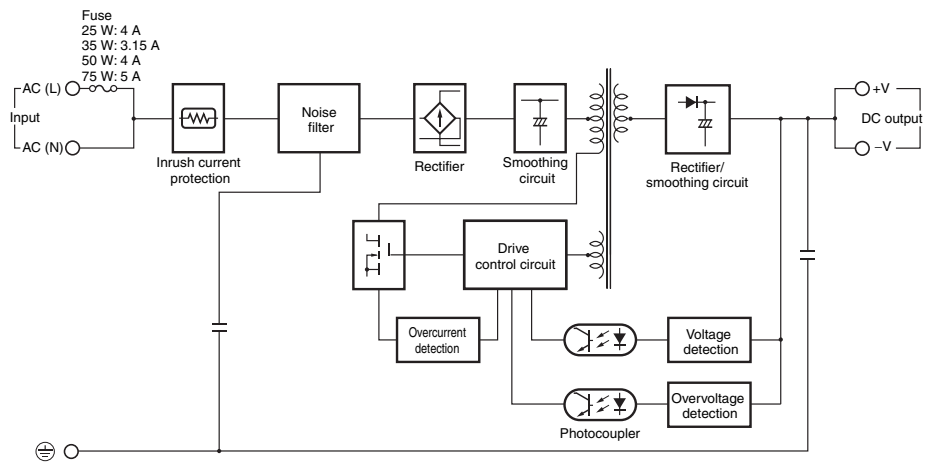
Fuse
25 W: 4 A
35 W: 3.15 A
50 W: 4 A
75 W: 5 A

AC (L)
Input
AC (N)

Inrush current protection

Noise filter

Rectifier

Smoothing circuit

Rectifier/ smoothing circuit

+V
DC output
−V

Drive control circuit

Overcurrent detection

Voltage detection

Overvoltage detection

Photocoupler